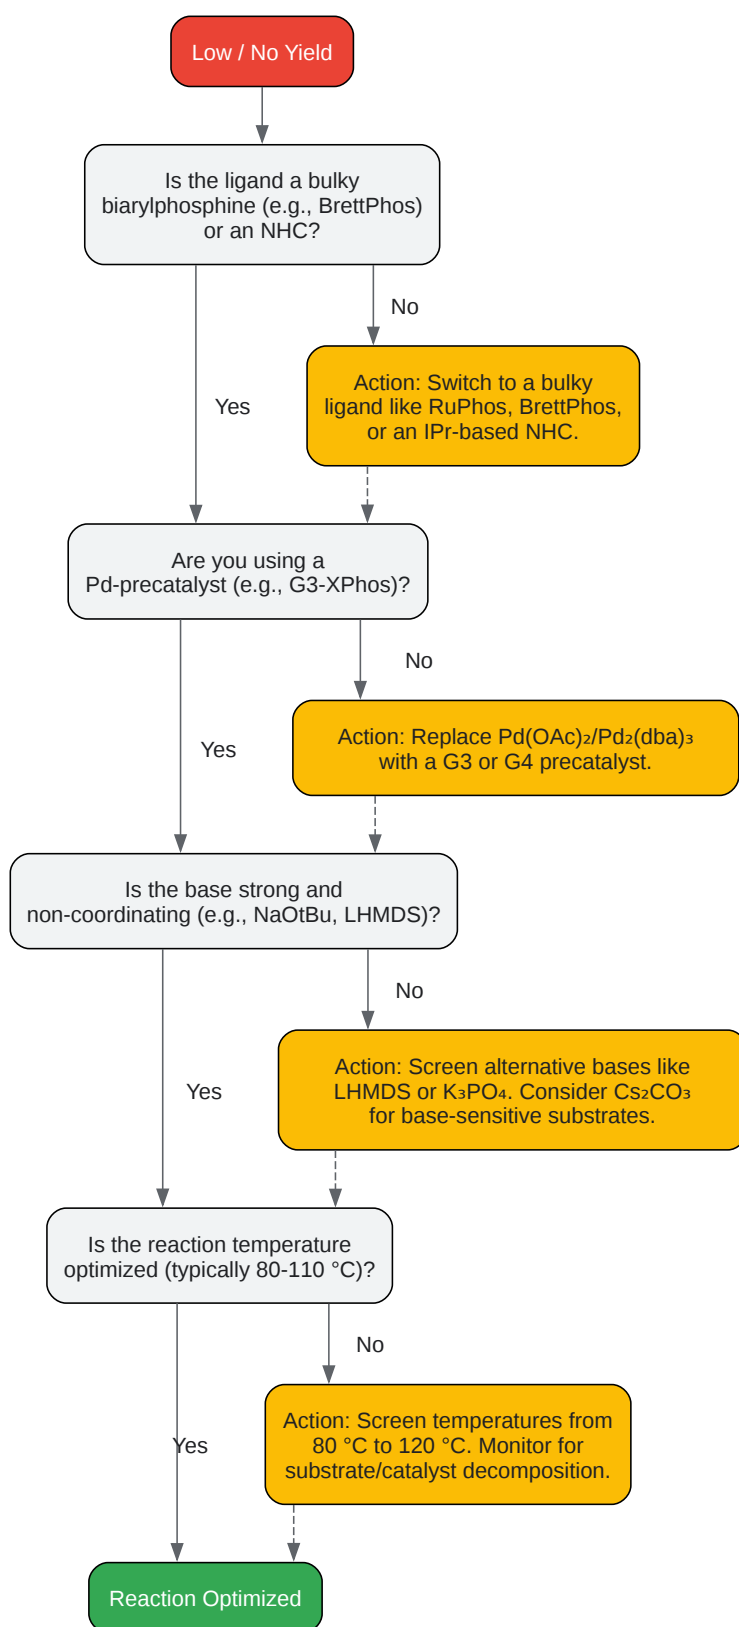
Low / No Yield

Is the ligand a bulky biarylphosphine (e.g., BrettPhos) or an NHC?

No

Action: Switch to a bulky ligand like RuPhos, BrettPhos, or an IPr-based NHC.

Yes

Are you using a Pd-precatalyst (e.g., G3-XPhos)?

No

Action: Replace $Pd(OAc)_2$/$Pd_2(dba)_3$ with a G3 or G4 precatalyst.

Yes

Is the base strong and non-coordinating (e.g., NaOtBu, LHMDS)?

No

Action: Screen alternative bases like LHMDS or $K_3PO_4$. Consider $Cs_2CO_3$ for base-sensitive substrates.

Yes

Is the reaction temperature optimized (typically 80-110 °C)?

No

Action: Screen temperatures from 80 °C to 120 °C. Monitor for substrate/catalyst decomposition.

Yes

Reaction Optimized